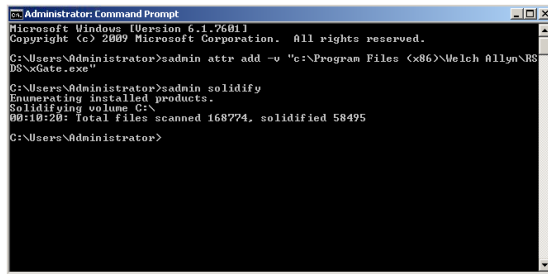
Administrator: Command Prompt

Microsoft Windows [Version 6.1.7601]
Copyright (c) 2009 Microsoft Corporation. All rights reserved.

C:\Users\Administrator>sadmin attr add -v "c:\Program Files (x86)\Welch Allyn\RSDS\xGate.exe"

C:\Users\Administrator>sadmin solidify
Enumerating installed products.
Solidifying volume C:\
00:10:20: Total files scanned 168774, solidified 58495

C:\Users\Administrator>